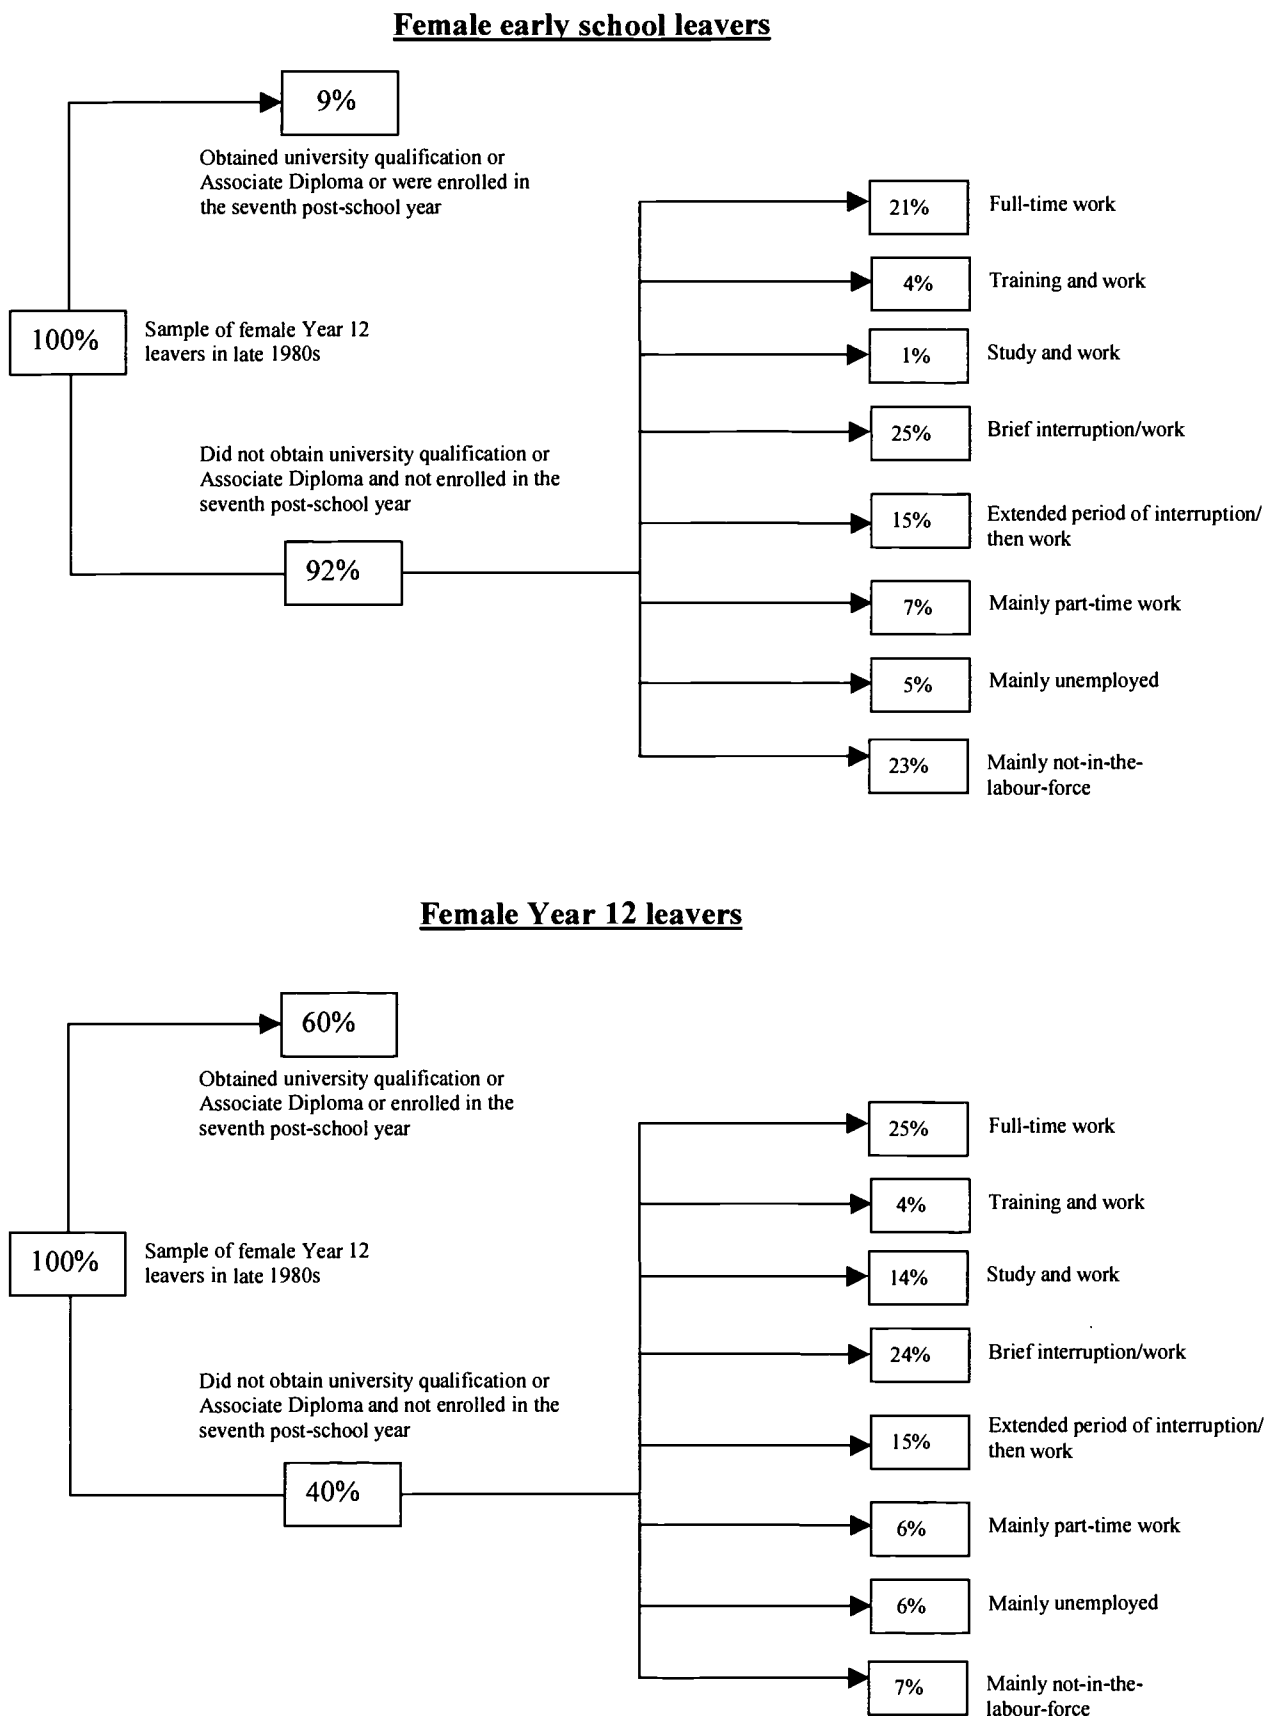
Female early school leavers

9%

Obtained university qualification or Associate Diploma or were enrolled in the seventh post-school year

100%

Sample of female Year 12 leavers in late 1980s

Did not obtain university qualification or Associate Diploma and not enrolled in the seventh post-school year

92%

21% Full-time work

4% Training and work

1% Study and work

25% Brief interruption/work

15% Extended period of interruption/ then work

7% Mainly part-time work

5% Mainly unemployed

23% Mainly not-in-the-labour-force

Female Year 12 leavers

60%

Obtained university qualification or Associate Diploma or enrolled in the seventh post-school year

100%

Sample of female Year 12 leavers in late 1980s

Did not obtain university qualification or Associate Diploma and not enrolled in the seventh post-school year

40%

25% Full-time work

4% Training and work

14% Study and work

24% Brief interruption/work

15% Extended period of interruption/ then work

6% Mainly part-time work

6% Mainly unemployed

7% Mainly not-in-the-labour-force